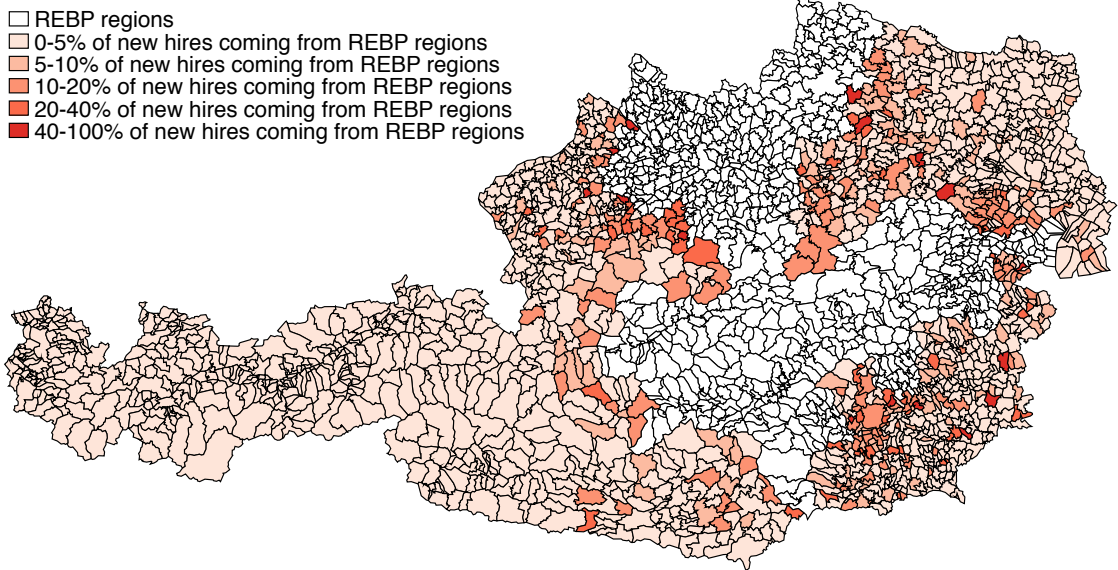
REBP regions
0-5% of new hires coming from REBP regions
5-10% of new hires coming from REBP regions
10-20% of new hires coming from REBP regions
20-40% of new hires coming from REBP regions
40-100% of new hires coming from REBP regions